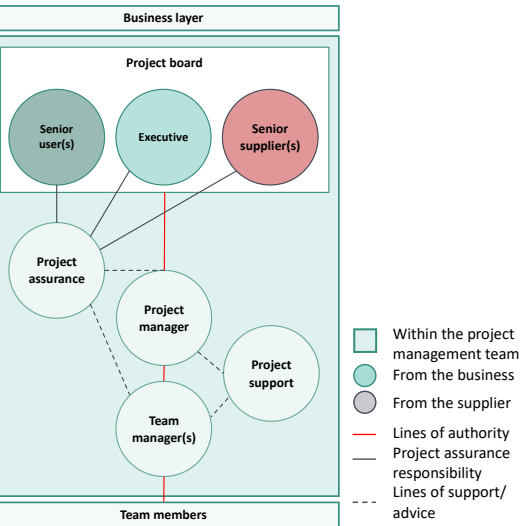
Business layer

Project board

Senior user(s)

Executive

Senior supplier(s)

Project assurance

Project manager

Project support

Team manager(s)

Team members

Within the project management team

From the business

From the supplier

Lines of authority

Project assurance responsibility

Lines of support/ advice